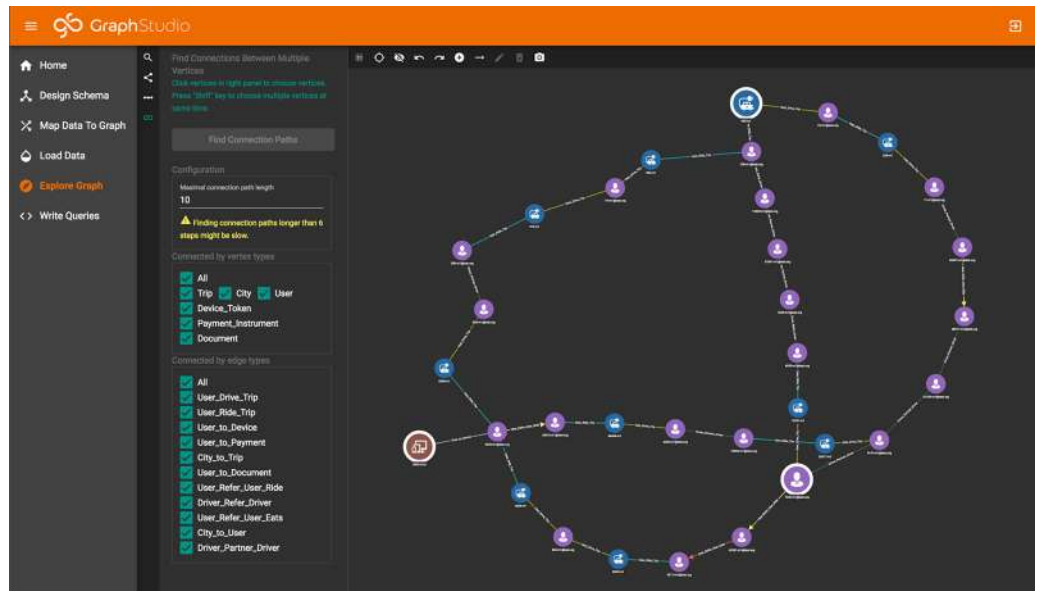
GraphStudio

Home
Design Schema
Map Data To Graph
Load Data
Explore Graph
Write Queries

Find Connections Between Multiple Vertices
Click vertices in right panel to choose vertices. Press "Shift" key to choose multiple vertices at same time.

Find Connection Paths

Configuration
Maximal connection path length
10
Finding connection paths longer than 6 steps might be slow.

Connected by vertex types
All
Trip
City
User
Device_Token
Payment_Instrument
Document

Connected by edge types
All
User_Drive_Trip
User_Ride_Trip
User_to_Device
User_to_Payment
City_to_Trip
User_to_Document
User_Refer_User_Ride
Driver_Refer_Driver
User_Refer_User_Eats
City_to_User
Driver_Partner_Driver